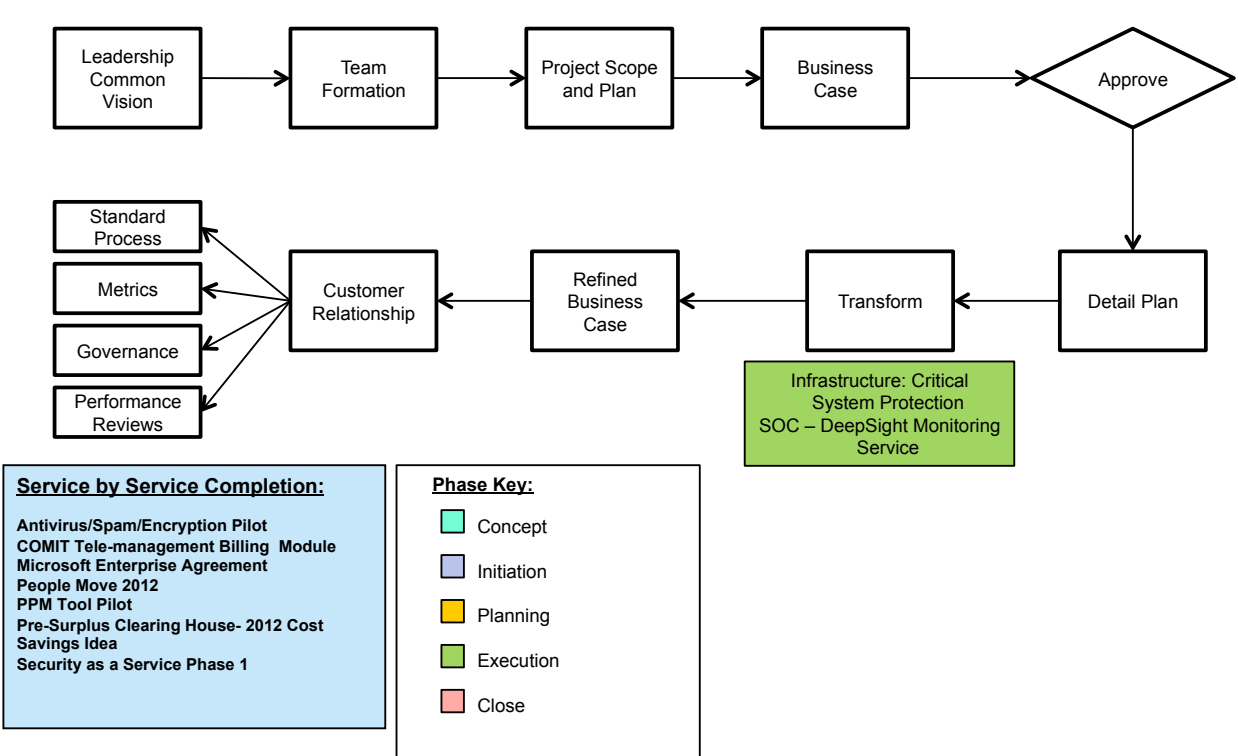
Leadership Common Vision

Team Formation

Project Scope and Plan

Business Case

Approve

Detail Plan

Transform

Infrastructure: Critical System Protection
SOC – DeepSight Monitoring Service

Refined Business Case

Customer Relationship

Standard Process

Metrics

Governance

Performance Reviews

Service by Service Completion:

Antivirus/Spam/Encryption Pilot
COMIT Tele-management Billing Module
Microsoft Enterprise Agreement
People Move 2012
PPM Tool Pilot
Pre-Surplus Clearing House- 2012 Cost Savings Idea
Security as a Service Phase 1

Phase Key:

Concept

Initiation

Planning

Execution

Close